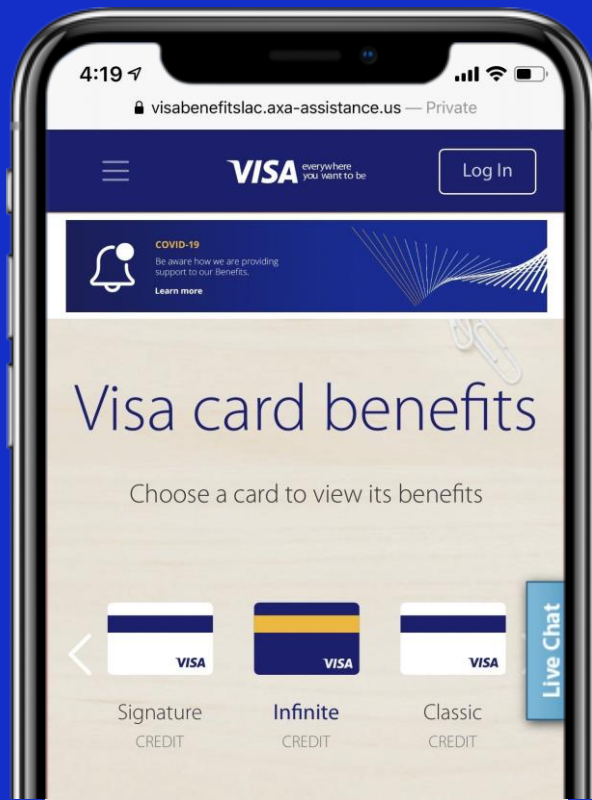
4:19

visabenefitslac.axa-assistance.us — Private

VISA everywhere you want to be

Log In

COVID-19
Be aware how we are providing support to our Benefits.
Learn more

Visa card benefits

Choose a card to view its benefits

VISA
Signature
CREDIT

VISA
Infinite
CREDIT

VISA
Classic
CREDIT

Live Chat